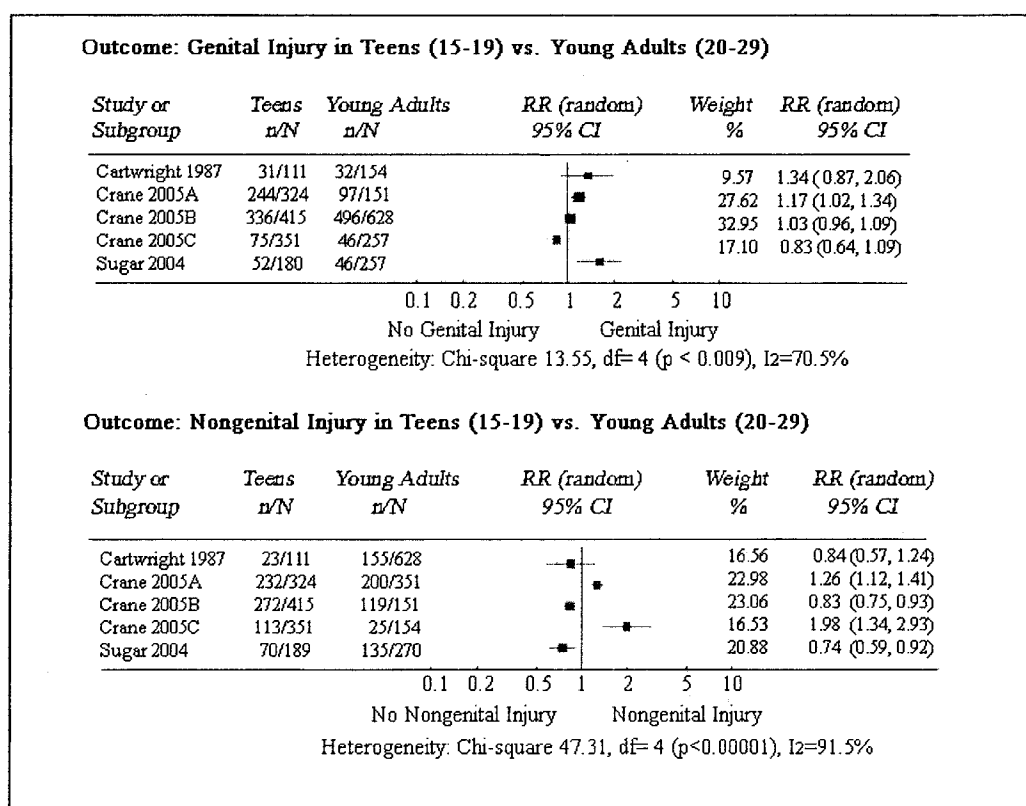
Outcome: Genital Injury in Teens (15-19) vs. Young Adults (20-29)

| Study or Subgroup | Teens n/N | Young Adults n/N | RR (random) 95% CI | Weight % | RR (random) 95% CI |
|---|---|---|---|---|---|
| Cartwright 1987 | 31/111 | 32/154 | | 9.57 | 1.34 (0.87, 2.06) |
| Crane 2005A | 244/324 | 97/151 | | 27.62 | 1.17 (1.02, 1.34) |
| Crane 2005B | 336/415 | 496/628 | | 32.95 | 1.03 (0.96, 1.09) |
| Crane 2005C | 75/351 | 46/257 | | 17.10 | 0.83 (0.64, 1.09) |
| Sugar 2004 | 52/180 | 46/257 | | | |

0.1 0.2 0.5 1 2 5 10

No Genital Injury Genital Injury

Heterogeneity: Chi-square 13.55, df= 4 (p < 0.009), I2=70.5%

Outcome: Nongenital Injury in Teens (15-19) vs. Young Adults (20-29)

| Study or Subgroup | Teens n/N | Young Adults n/N | RR (random) 95% CI | Weight % | RR (random) 95% CI |
|---|---|---|---|---|---|
| Cartwright 1987 | 23/111 | 155/628 | | 16.56 | 0.84 (0.57, 1.24) |
| Crane 2005A | 232/324 | 200/351 | | 22.98 | 1.26 (1.12, 1.41) |
| Crane 2005B | 272/415 | 119/151 | | 23.06 | 0.83 (0.75, 0.93) |
| Crane 2005C | 113/351 | 25/154 | | 16.53 | 1.98 (1.34, 2.93) |
| Sugar 2004 | 70/189 | 135/270 | | 20.88 | 0.74 (0.59, 0.92) |

0.1 0.2 0.5 1 2 5 10

No Nongenital Injury Nongenital Injury

Heterogeneity: Chi-square 47.31, df= 4 (p<0.00001), I2=91.5%